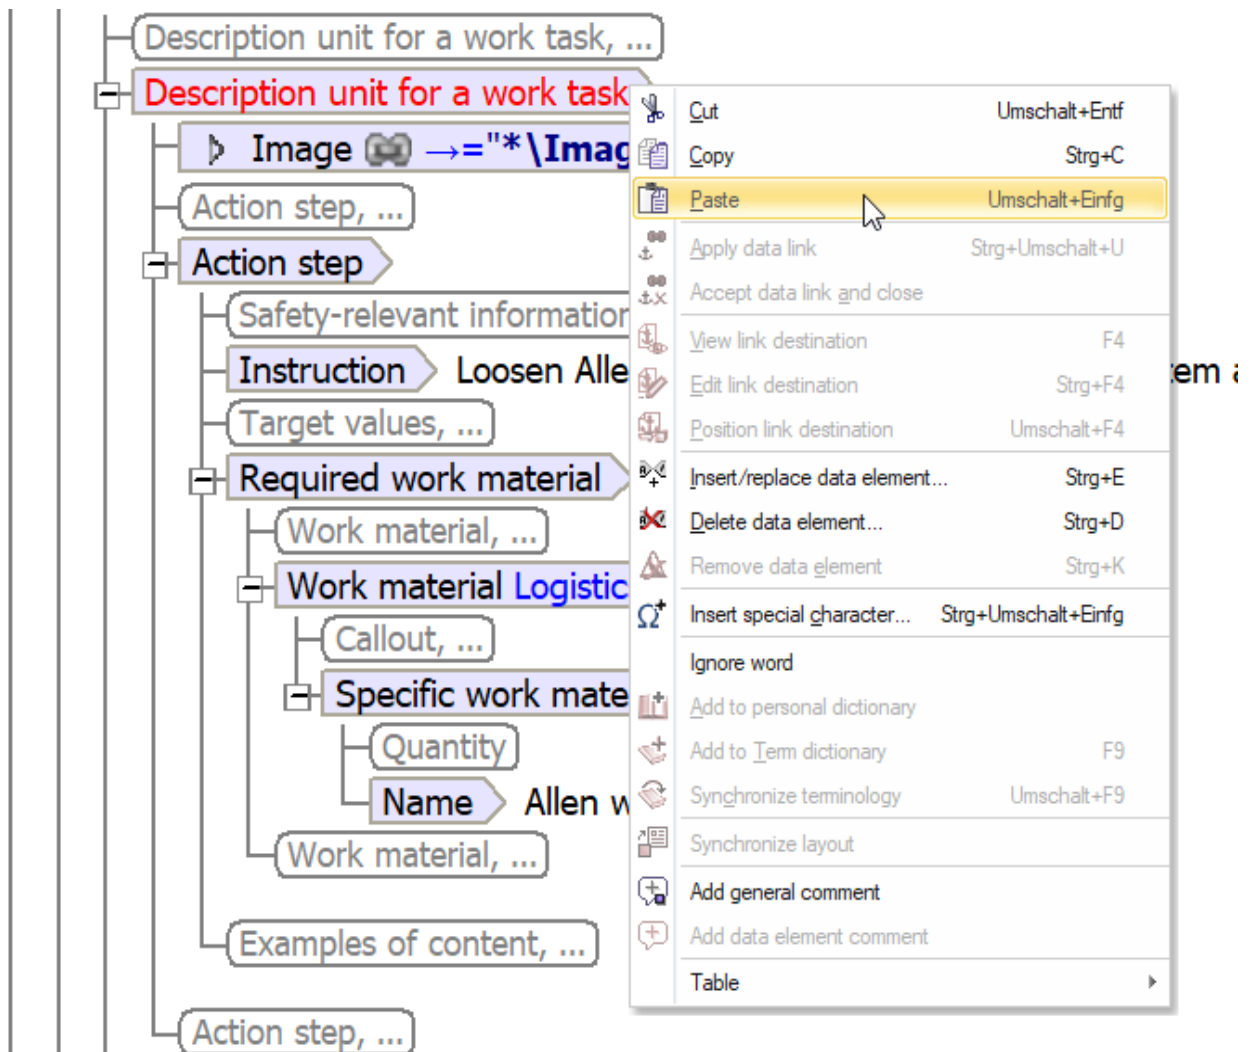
Description unit for a work task, ...
Description unit for a work task
Image →="*\Imag
Action step, ...
Action step
Safety-relevant informatior
Instruction Loosen Alle
Target values, ...
Required work material
Work material, ...
Work material Logistic
Callout, ...
Specific work mate
Quantity
Name Allen w
Work material, ...
Examples of content, ...
Action step, ...

| | |
|---|---|
| Cut | Umschalt+Entf |
| Copy | Strg+C |
| Paste | Umschalt+Einfg |
| Apply data link | Strg+Umschalt+U |
| Accept data link and close | |
| View link destination | F4 |
| Edit link destination | Strg+F4 |
| Position link destination | Umschalt+F4 |
| Insert/replace data element... | Strg+E |
| Delete data element... | Strg+D |
| Remove data element | Strg+K |
| Insert special character... | Strg+Umschalt+Einfg |
| Ignore word | |
| Add to personal dictionary | |
| Add to Term dictionary | F9 |
| Synchronize terminology | Umschalt+F9 |
| Synchronize layout | |
| Add general comment | |
| Add data element comment | |
| Table | |

em a